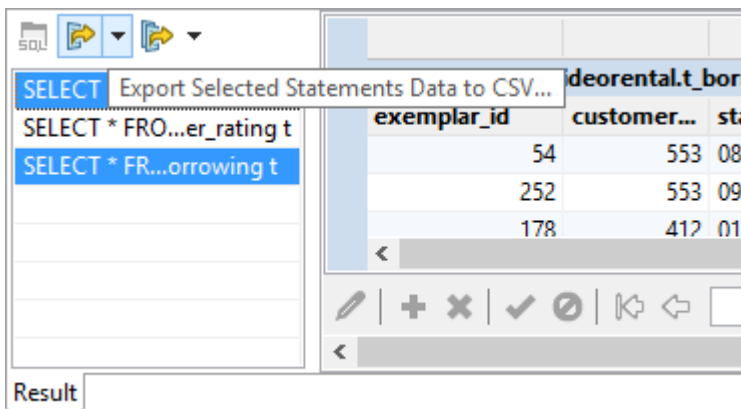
SQL

SELECT
Export Selected Statements Data to CSV...
SELECT * FRO...er_rating t
SELECT * FR...orrowing t

ideorental.t_bor

| exemplar_id | customer... | st |
|---|---|---|
| 54 | 553 | 08 |
| 252 | 553 | 09 |
| 178 | 412 | 01 |

Result